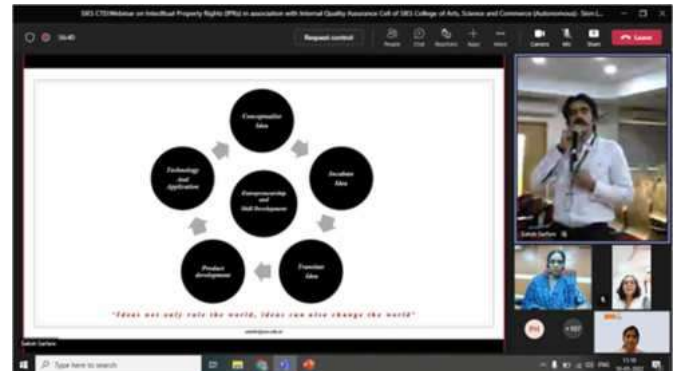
SIES CTD/Webinar on Intellectual Property Rights (IPRs) in association with Internal Quality Assurance Cell of SIES College of Arts, Science and Commerce (Autonomous) - Sion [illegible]

56:40

Request control

People Chat Reactions Apps More Camera Mic Share Leave

Conceptualize Idea

Incubate Idea

Translate Idea

Product development

Technology And Application

Entrepreneurship and Skill Development

"Ideas not only rule the world, ideas can also change the world"

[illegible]

Satish Sarfare

Satish Sarfare

+107

Type here to search